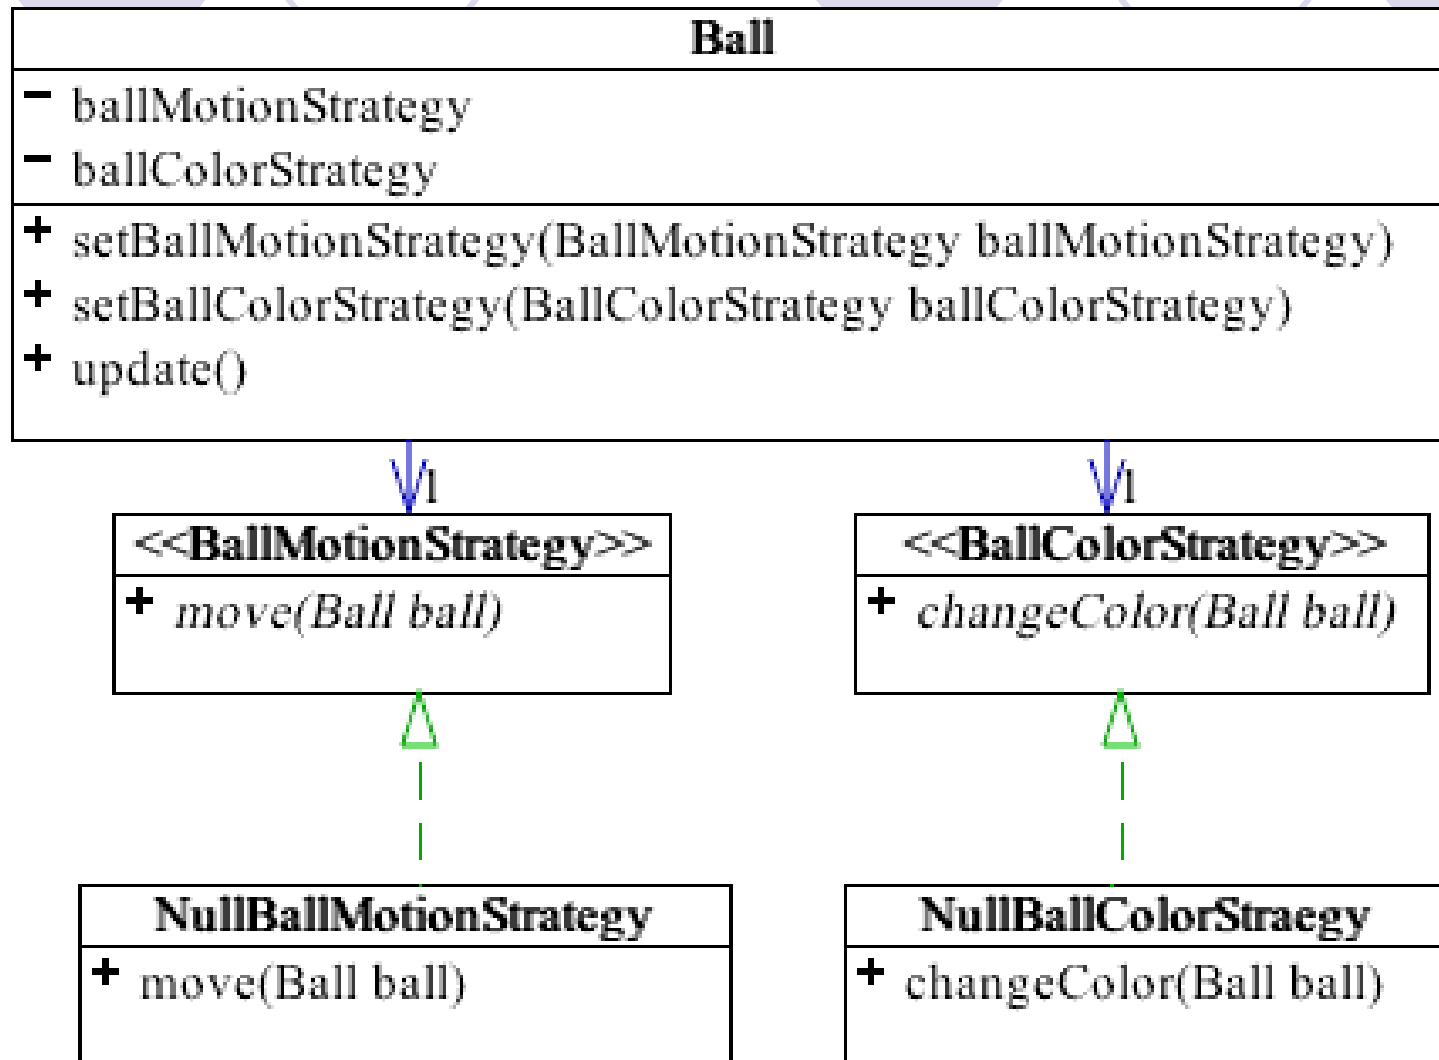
Ball

− ballMotionStrategy
− ballColorStrategy

+ setBallMotionStrategy(BallMotionStrategy ballMotionStrategy)
+ setBallColorStrategy(BallColorStrategy ballColorStrategy)
+ update()

1

1

<<BallMotionStrategy>>

+ move(Ball ball)

<<BallColorStrategy>>

+ changeColor(Ball ball)

NullBallMotionStrategy

+ move(Ball ball)

NullBallColorStraegy

+ changeColor(Ball ball)